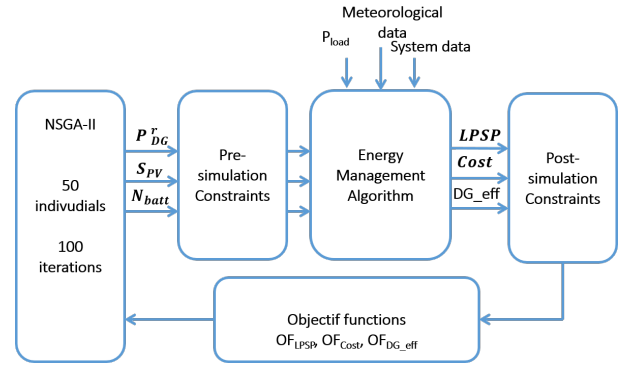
Meteorological data

$P_{load}$

System data

NSGA-II

50 indivudials

100 iterations

$P^{r}_{DG}$

$S_{PV}$

$N_{batt}$

Pre-simulation Constraints

Energy Management Algorithm

$LPSP$

$Cost$

DG_eff

Post-simulation Constraints

Objectif functions

$OF_{LPSP}$, $OF_{Cost}$, $OF_{DG\_eff}$